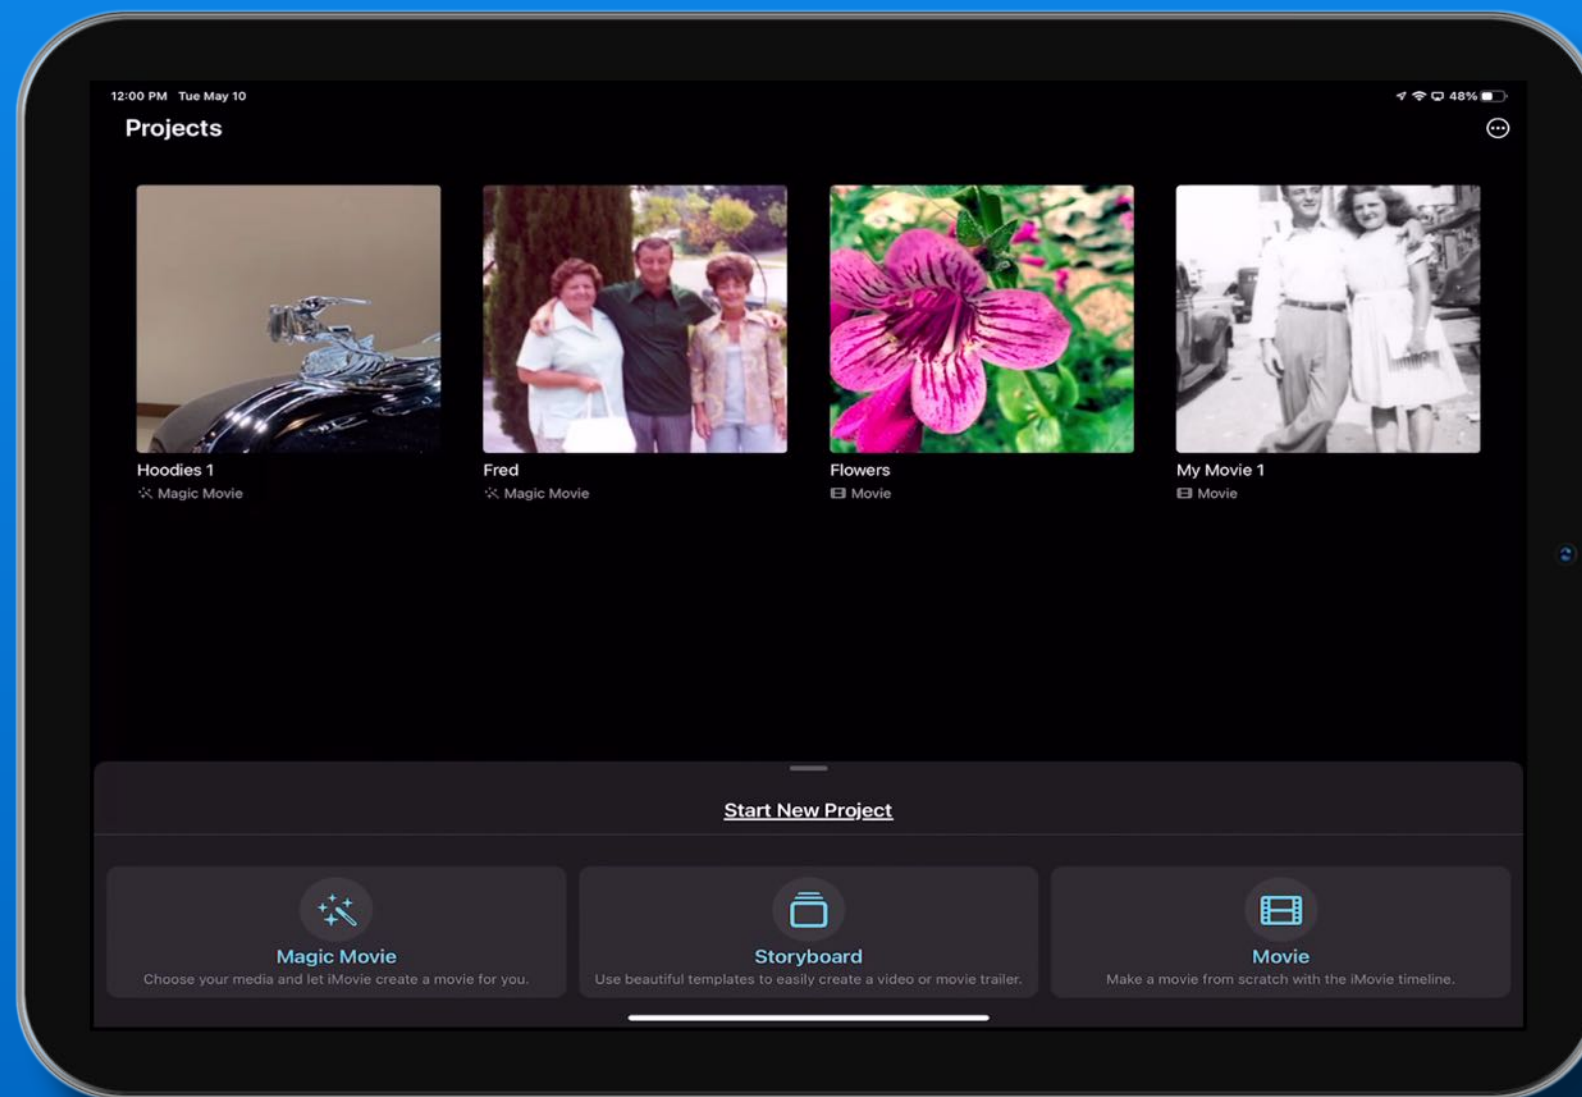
12:00 PM Tue May 10

48%

Projects

Hoodies 1
Magic Movie

Fred
Magic Movie

Flowers
Movie

My Movie 1
Movie

Start New Project

Magic Movie
Choose your media and let iMovie create a movie for you.

Storyboard
Use beautiful templates to easily create a video or movie trailer.

Movie
Make a movie from scratch with the iMovie timeline.